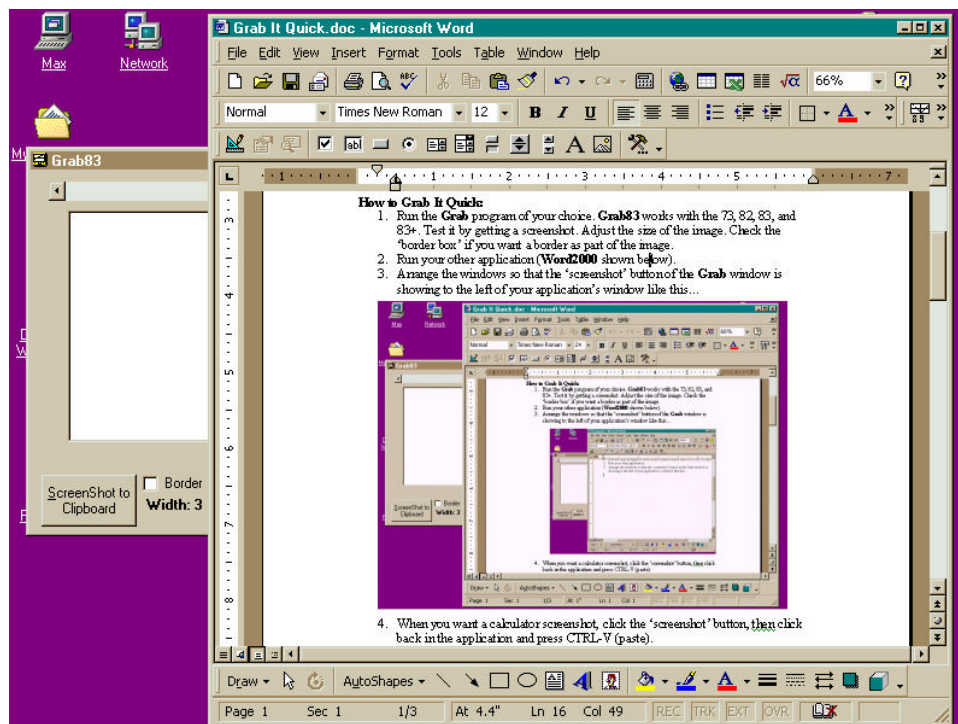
Max

Network

Grab83

ScreenShot to Clipboard

Border

Width: 3

Grab It Quick.doc - Microsoft Word

File Edit View Insert Format Tools Table Window Help

66%

Normal

Times New Roman

12

B I U

A

How to Grab It Quick:

1. Run the **Grab** program of your choice. **Grab83** works with the 73, 82, 83, and 83+. Test it by getting a screenshot. Adjust the size of the image. Check the 'border box' if you want a border as part of the image.
2. Run your other application (**Word2000** shown below).
3. Arrange the windows so that the 'screenshot' button of the **Grab** window is showing to the left of your application's window like this…

4. When you want a calculator screenshot, click the 'screenshot' button, then click back in the application and press CTRL-V (paste).

Draw

AutoShapes

Page 1 Sec 1 1/3 At 4.4" Ln 16 Col 49 REC TRK EXT OVR